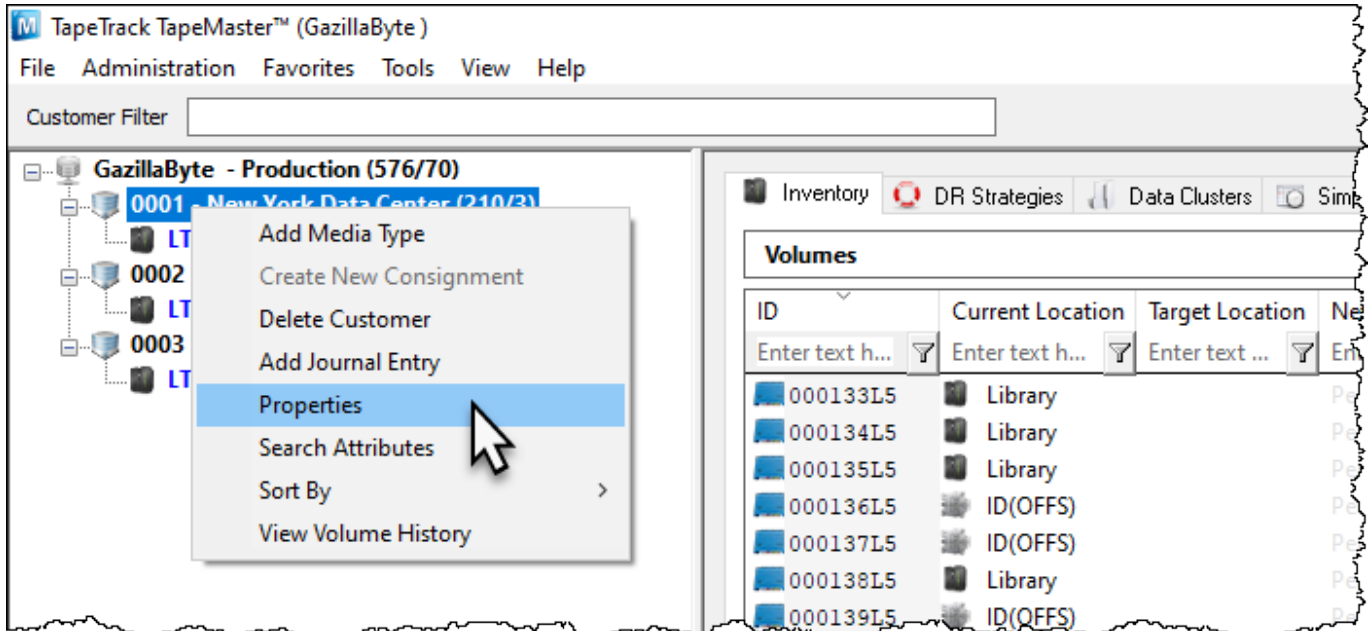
TapeTrack TapeMaster™ (GazillaByte )

File Administration Favorites Tools View Help

Customer Filter

GazillaByte - Production (576/70)
0001 - New York Data Center (210/3)
LT
0002
LT
0003
LT

Add Media Type
Create New Consignment
Delete Customer
Add Journal Entry
Properties
Search Attributes
Sort By
View Volume History

Inventory DR Strategies Data Clusters Sim

Volumes

| ID | Current Location | Target Location | Ne |
|---|---|---|---|
| Enter text h... | Enter text h... | Enter text ... | En |
| 000133L5 | Library | | Pe |
| 000134L5 | Library | | Pe |
| 000135L5 | Library | | Pe |
| 000136L5 | ID(OFFS) | | Pe |
| 000137L5 | ID(OFFS) | | Pe |
| 000138L5 | Library | | Pe |
| 000139L5 | ID(OFFS) | | Pe |